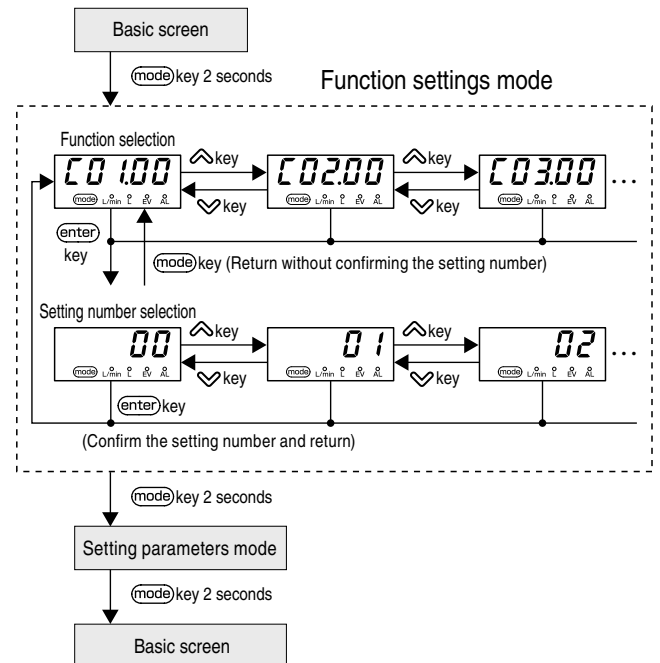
Basic screen

mode key 2 seconds

Function settings mode

Function selection

C01.00

mode L/min L EV AL

key

key

C02.00

mode L/min L EV AL

key

key

C03.00

mode L/min L EV AL

...

enter key

mode key (Return without confirming the setting number)

Setting number selection

00

mode L/min L EV AL

key

key

01

mode L/min L EV AL

key

key

02

mode L/min L EV AL

...

enter key

(Confirm the setting number and return)

mode key 2 seconds

Setting parameters mode

mode key 2 seconds

Basic screen